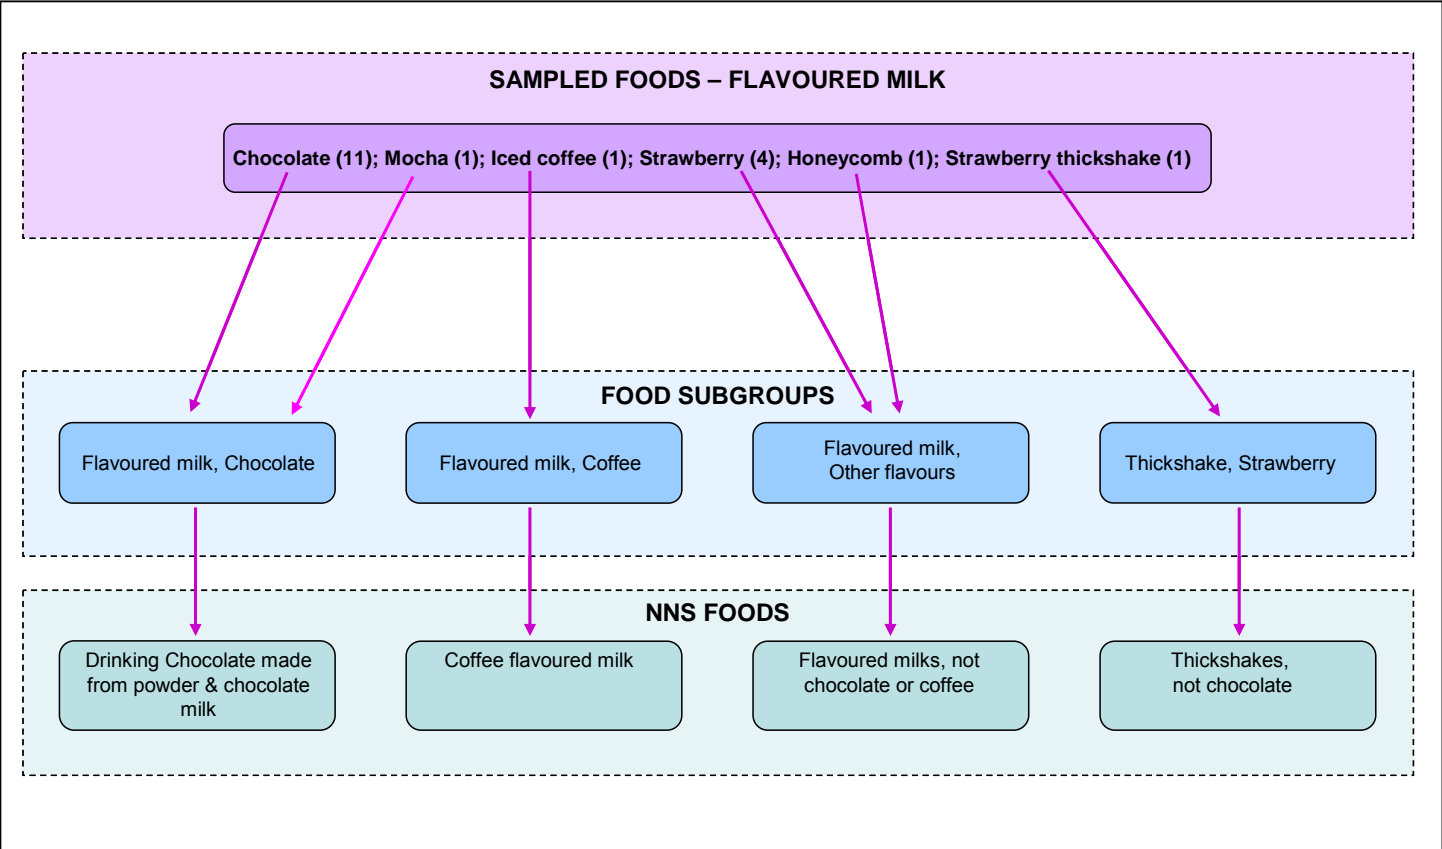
SAMPLED FOODS – FLAVOURED MILK

Chocolate (11); Mocha (1); Iced coffee (1); Strawberry (4); Honeycomb (1); Strawberry thickshake (1)

FOOD SUBGROUPS

Flavoured milk, Chocolate

Flavoured milk, Coffee

Flavoured milk, Other flavours

Thickshake, Strawberry

NNS FOODS

Drinking Chocolate made from powder & chocolate milk

Coffee flavoured milk

Flavoured milks, not chocolate or coffee

Thickshakes, not chocolate